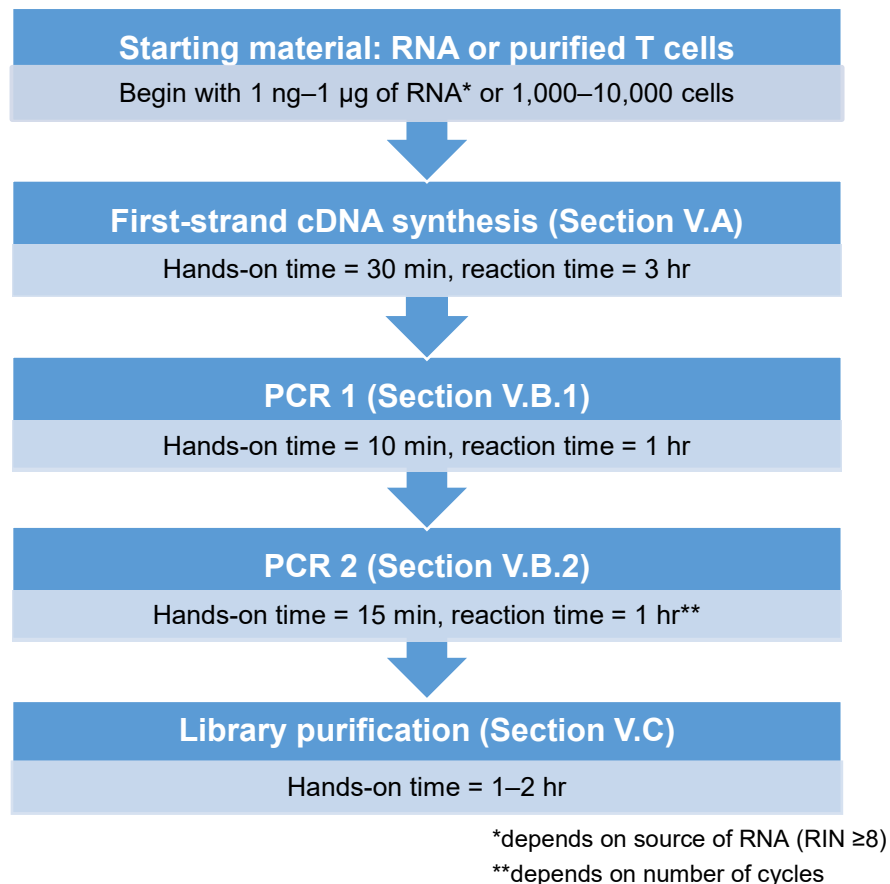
Starting material: RNA or purified T cells

Begin with 1 ng–1 µg of RNA* or 1,000–10,000 cells

First-strand cDNA synthesis (Section V.A)

Hands-on time = 30 min, reaction time = 3 hr

PCR 1 (Section V.B.1)

Hands-on time = 10 min, reaction time = 1 hr

PCR 2 (Section V.B.2)

Hands-on time = 15 min, reaction time = 1 hr**

Library purification (Section V.C)

Hands-on time = 1–2 hr

*depends on source of RNA (RIN ≥8)

**depends on number of cycles